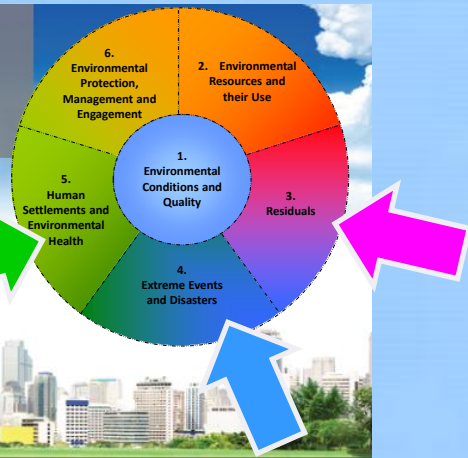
6. Environmental Protection, Management and Engagement

2. Environmental Resources and their Use

1. Environmental Conditions and Quality

5. Human Settlements and Environmental Health

3. Residuals

4. Extreme Events and Disasters